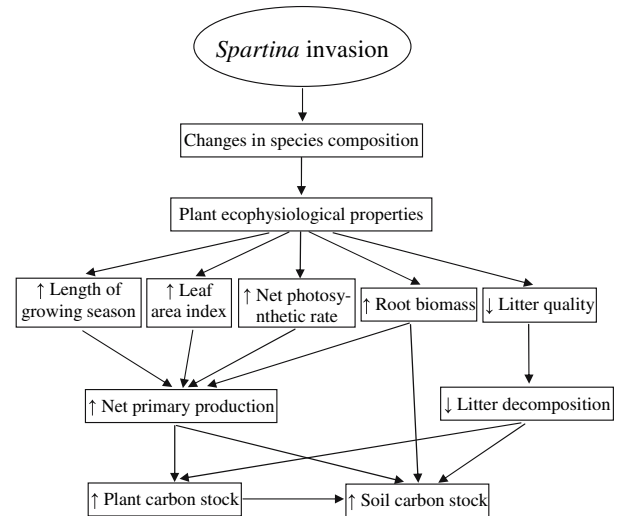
Spartina invasion

Changes in species composition

Plant ecophysiological properties

↑ Length of growing season

↑ Leaf area index

↑ Net photosynthetic rate

↑ Root biomass

↓ Litter quality

↑ Net primary production

↓ Litter decomposition

↑ Plant carbon stock

↑ Soil carbon stock